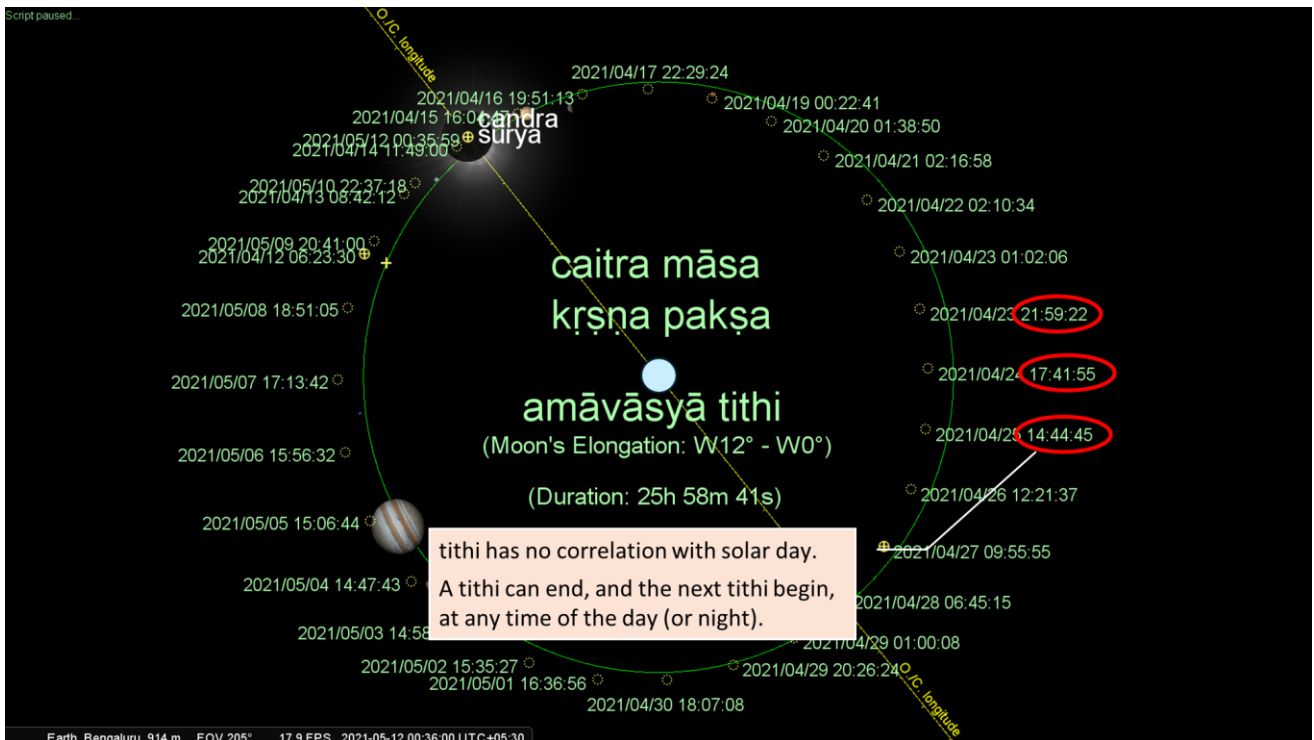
Script paused...

O./C. longitude

2021/04/17 22:29:24
2021/04/16 19:51:13
2021/04/19 00:22:41
2021/04/15 16:0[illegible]
candra
surya
2021/04/20 01:38:50
2021/05/12 00:35:59
2021/04/14 11:49:00
2021/04/21 02:16:58
2021/05/10 22:37:18
2021/04/13 08:42:12
2021/04/22 02:10:34
2021/05/09 20:41:00
2021/04/12 06:23:30
2021/04/23 01:02:06

caitra māsa
kṛṣṇa pakṣa

2021/05/08 18:51:05
2021/04/23 21:59:22
2021/04/24 17:41:55
2021/05/07 17:13:42

amāvāsyā tithi
(Moon's Elongation: W12° - W0°)

2021/04/25 14:44:45
2021/05/06 15:56:32

(Duration: 25h 58m 41s)

2021/04/26 12:21:37
2021/05/05 15:06:44

tithi has no correlation with solar day.

A tithi can end, and the next tithi begin, at any time of the day (or night).

2021/04/27 09:55:55
2021/05/04 14:47:43
2021/04/28 06:45:15
2021/05/03 14:58
2021/04/29 01:00:08
2021/05/02 15:35:27
2021/04/29 20:26:24
2021/05/01 16:36:56
2021/04/30 18:07:08
O./C. longitude

Earth, Bengaluru, 914 m     FOV 205°     17.9 FPS     2021-05-12 00:36:00 UTC+05:30